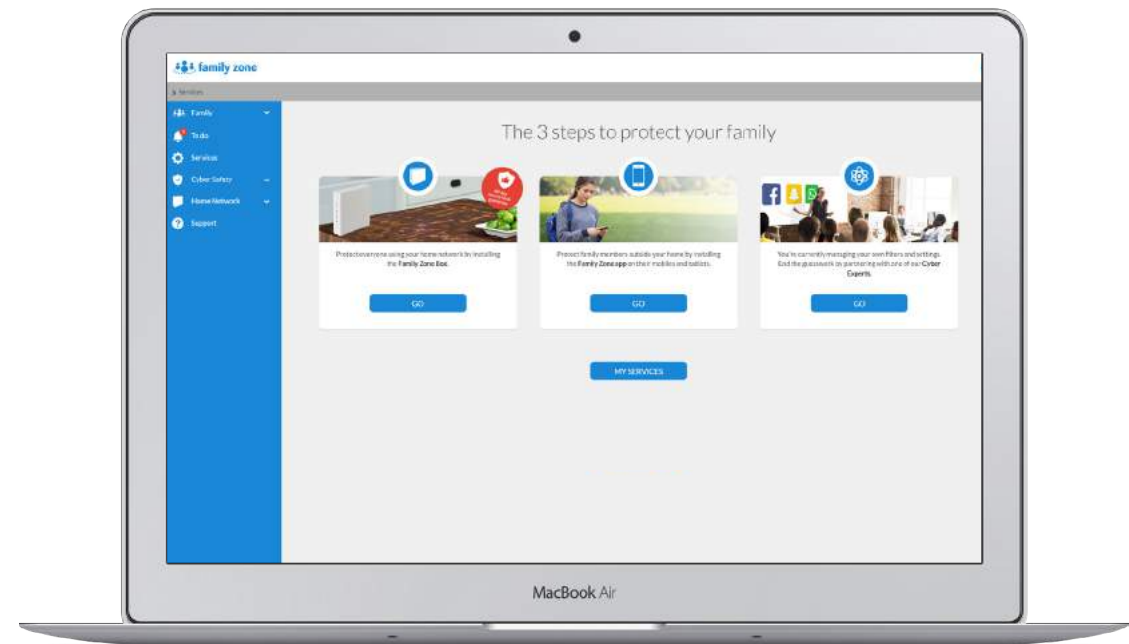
family zone

> Services

Family
To do
Services
Cyber Safety
Home Network
Support

The 3 steps to protect your family

Protect everyone using your home network by installing the Family Zone Box.

GO

Protect family members outside your home by installing the Family Zone app on their mobiles and tablets.

GO

You're currently managing your own filters and settings. End the guesswork by partnering with one of our Cyber Experts.

GO

MY SERVICES

MacBook Air